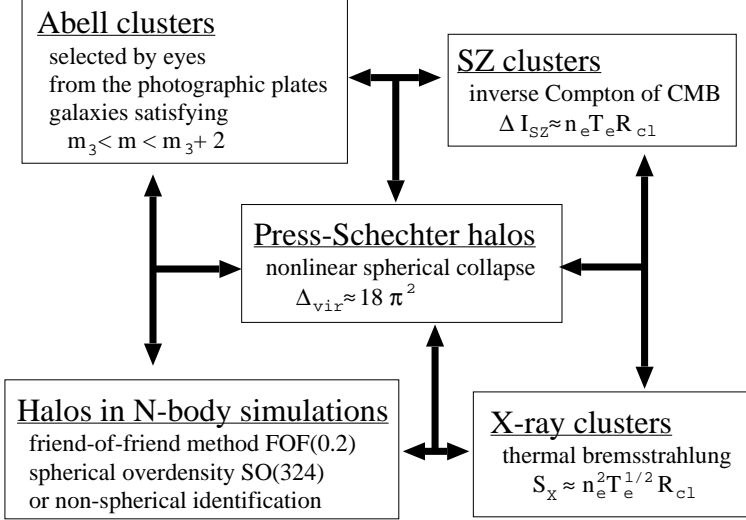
Abell clusters
selected by eyes
from the photographic plates
galaxies satisfying
$m_3 < m < m_3 + 2$

SZ clusters
inverse Compton of CMB
$\Delta I_{SZ} \approx n_e T_e R_{cl}$

Press-Schechter halos
nonlinear spherical collapse
$\Delta_{vir} \approx 18\pi^2$

Halos in N-body simulations
friend-of-friend method FOF(0.2)
spherical overdensity SO(324)
or non-spherical identification

X-ray clusters
thermal bremsstrahlung
$S_X \approx n_e^2 T_e^{1/2} R_{cl}$